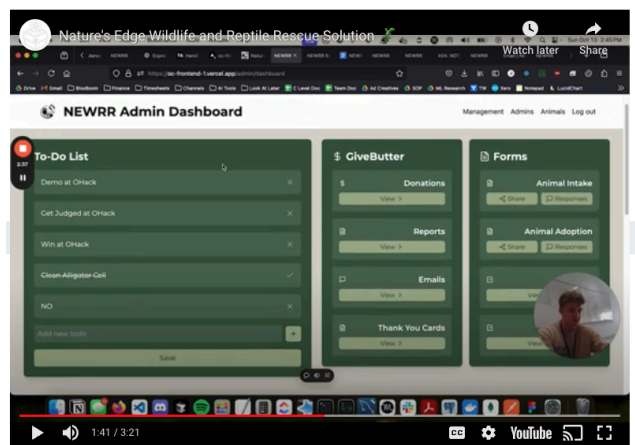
Nature's Edge Wildlife and Reptile Rescue Solution

Watch later

Share

https://oc-frontend-1.vercel.app/admin/dashboard

NEWRR Admin Dashboard

Management Admins Animals Log out

2:37

To-Do List

Demo at OHack

Get Judged at OHack

Win at OHack

Clean Alligator Cell

NO

Add new todo

+

Save

$ GiveButter

$ Donations

View >

Reports

View >

Emails

View >

Thank You Cards

View >

Forms

Animal Intake

Share

Responses

Animal Adoption

Share

Responses

View

View

1:41 / 3:21

YouTube